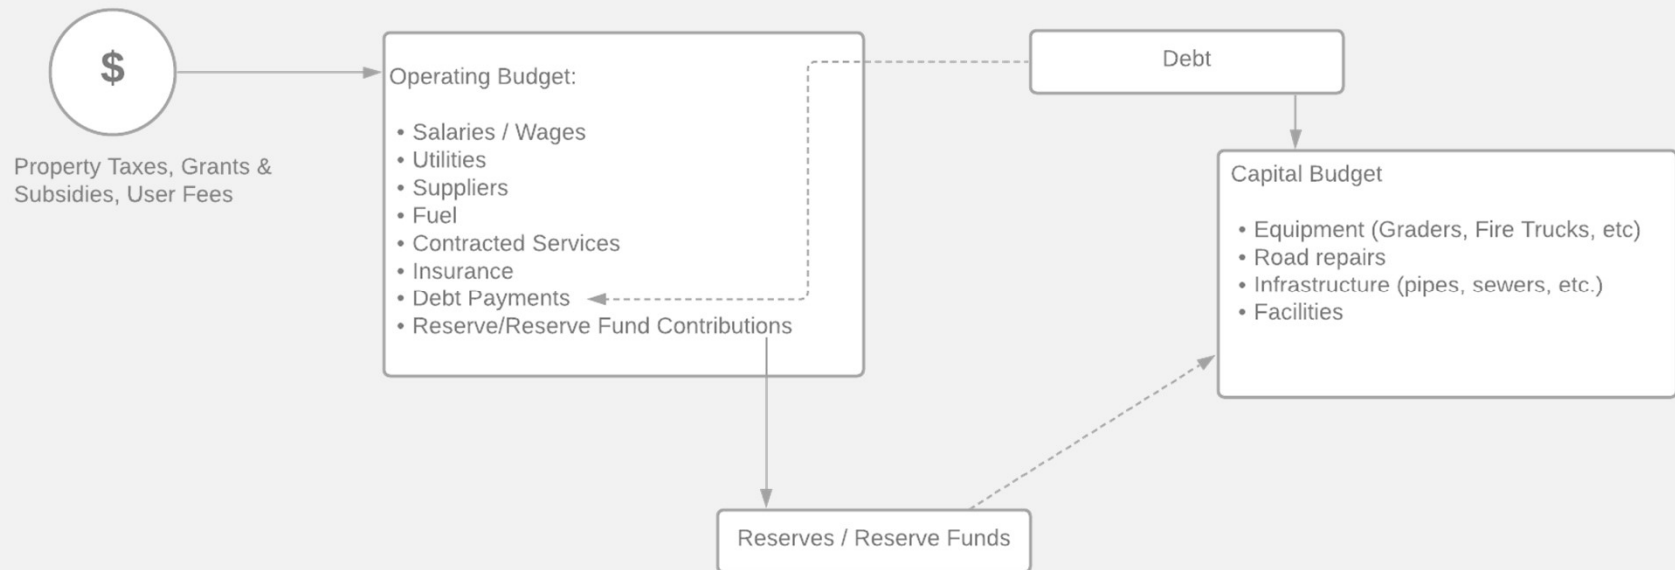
$

Property Taxes, Grants & Subsidies, User Fees

Operating Budget:

• Salaries / Wages
• Utilities
• Suppliers
• Fuel
• Contracted Services
• Insurance
• Debt Payments
• Reserve/Reserve Fund Contributions

Debt

Capital Budget

• Equipment (Graders, Fire Trucks, etc)
• Road repairs
• Infrastructure (pipes, sewers, etc.)
• Facilities

Reserves / Reserve Funds